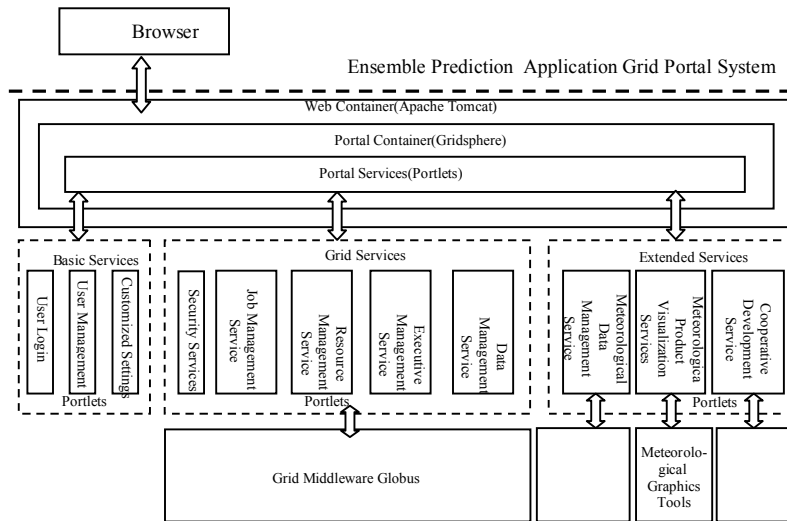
Browser

Ensemble Prediction Application Grid Portal System

Web Container(Apache Tomcat)

Portal Container(Gridsphere)

Portal Services(Portlets)

Basic Services

User Login

User Management

Customized Settings

Portlets

Grid Services

Security Services

Job Management Service

Resource Management Service

Executive Management Service

Data Management Service

Portlets

Extended Services

Meteorological Data Management Service

Meteorologica Product Visualization Services

Cooperative Development Service

Portlets

Grid Middleware Globus

Meteorological Graphics Tools